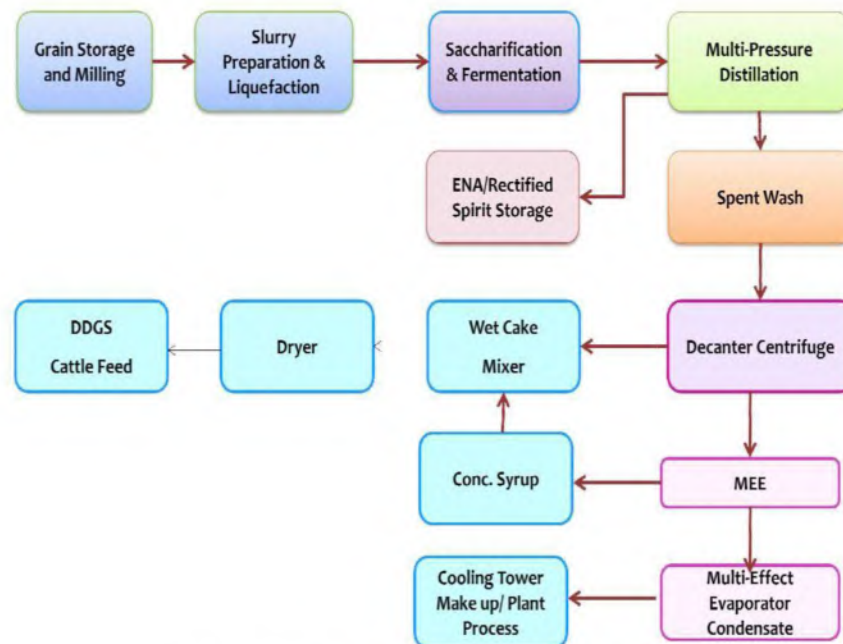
Grain Storage and Milling

Slurry Preparation & Liquefaction

Saccharification & Fermentation

Multi-Pressure Distillation

ENA/Rectified Spirit Storage

Spent Wash

Decanter Centrifuge

Wet Cake Mixer

Dryer

DDGS Cattle Feed

MEE

Conc. Syrup

Multi-Effect Evaporator Condensate

Cooling Tower Make up/ Plant Process